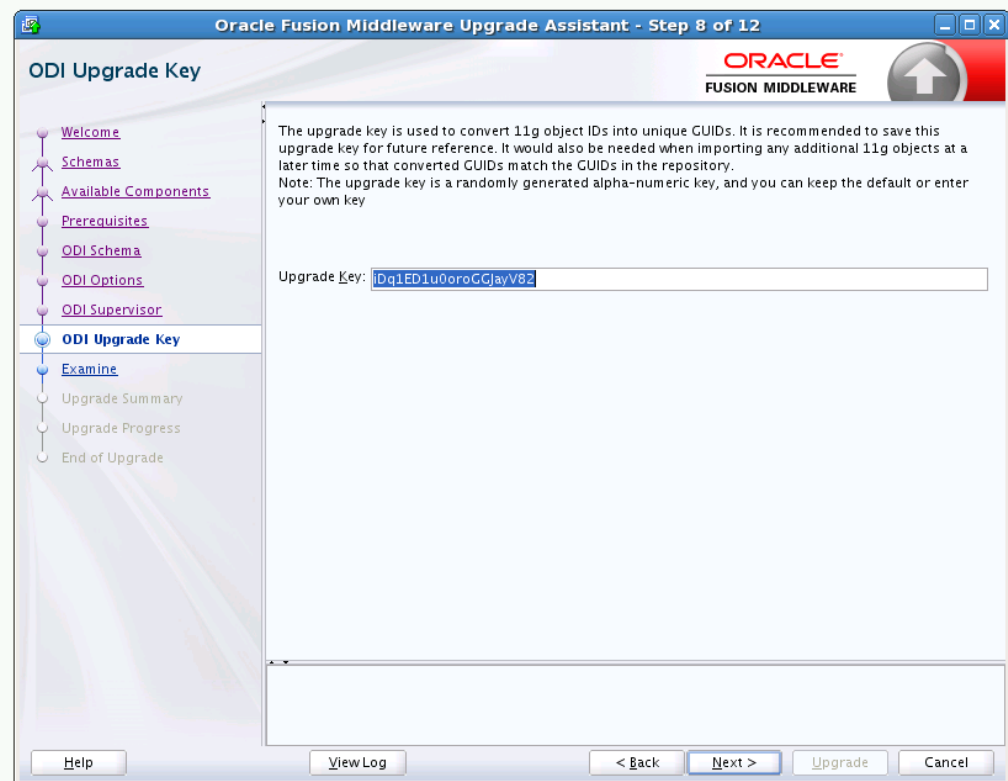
Oracle Fusion Middleware Upgrade Assistant - Step 8 of 12

ODI Upgrade Key

ORACLE
FUSION MIDDLEWARE

Welcome
Schemas
Available Components
Prerequisites
ODI Schema
ODI Options
ODI Supervisor
ODI Upgrade Key
Examine
Upgrade Summary
Upgrade Progress
End of Upgrade

The upgrade key is used to convert 11g object IDs into unique GUIDs. It is recommended to save this upgrade key for future reference. It would also be needed when importing any additional 11g objects at a later time so that converted GUIDs match the GUIDs in the repository.
Note: The upgrade key is a randomly generated alpha-numeric key, and you can keep the default or enter your own key

Upgrade Key: iDq1ED1u0oroGGJayV82

Help
View Log
< Back
Next >
Upgrade
Cancel